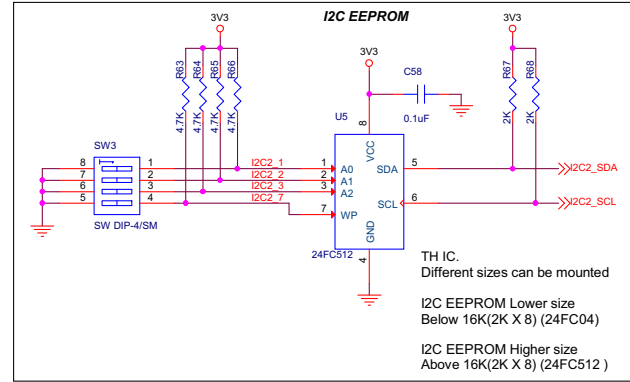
I2C EEPROM

3V3

R63 R64 R65 R66

4.7K 4.7K 4.7K 4.7K

3V3

C58

0.1uF

3V3

R67 R68

2K 2K

SW3

8 7 6 5

1 2 3 4

SW DIP-4/SM

I2C2_1
I2C2_2
I2C2_3
I2C2_7

U5

8
VCC

1 A0
2 A1
3 A2
7 WP

SDA 5
SCL 6

GND
4

24FC512

I2C2_SDA
I2C2_SCL

TH IC.
Different sizes can be mounted

I2C EEPROM Lower size
Below 16K(2K X 8) (24FC04)

I2C EEPROM Higher size
Above 16K(2K X 8) (24FC512 )